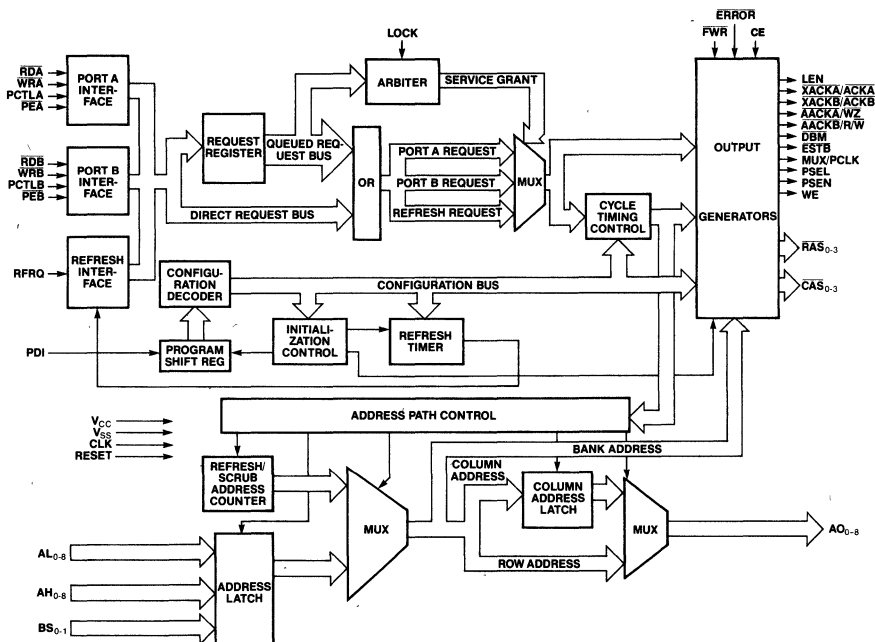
LOCK

$\overline{ERROR}$
$\overline{FWR}$ CE

$\overline{RDA}$
$\overline{WRA}$
PCTLA
$\overline{PEA}$

PORT A INTERFACE

ARBITER

SERVICE GRANT

REQUEST REGISTER

QUEUED REQUEST BUS

$\overline{RDB}$
$\overline{WRB}$
PCTLB
$\overline{PEB}$

PORT B INTERFACE

OR

PORT A REQUEST

PORT B REQUEST

MUX

REFRESH REQUEST

DIRECT REQUEST BUS

CYCLE TIMING CONTROL

OUTPUT

GENERATORS

LEN
$\overline{XACKA}/\overline{ACKA}$
$\overline{XACKB}/\overline{ACKB}$
$\overline{AACKA}/\overline{WZ}$
$\overline{AACKB}/R/\overline{W}$
$\overline{DBM}$
ESTB
MUX/PCLK
PSEL
PSEN
WE

$\overline{RAS}_{0-3}$

$\overline{CAS}_{0-3}$

RFRQ

REFRESH INTERFACE

CONFIGURATION DECODER

CONFIGURATION BUS

INITIALIZATION CONTROL

REFRESH TIMER

PDI

PROGRAM SHIFT REG

$V_{CC}$
$V_{SS}$
CLK
RESET

ADDRESS PATH CONTROL

BANK ADDRESS

REFRESH/ SCRUB ADDRESS COUNTER

COLUMN ADDRESS

COLUMN ADDRESS LATCH

MUX

MUX

$AO_{0-8}$

ROW ADDRESS

$AL_{0-8}$

$AH_{0-8}$

ADDRESS LATCH

$BS_{0-1}$